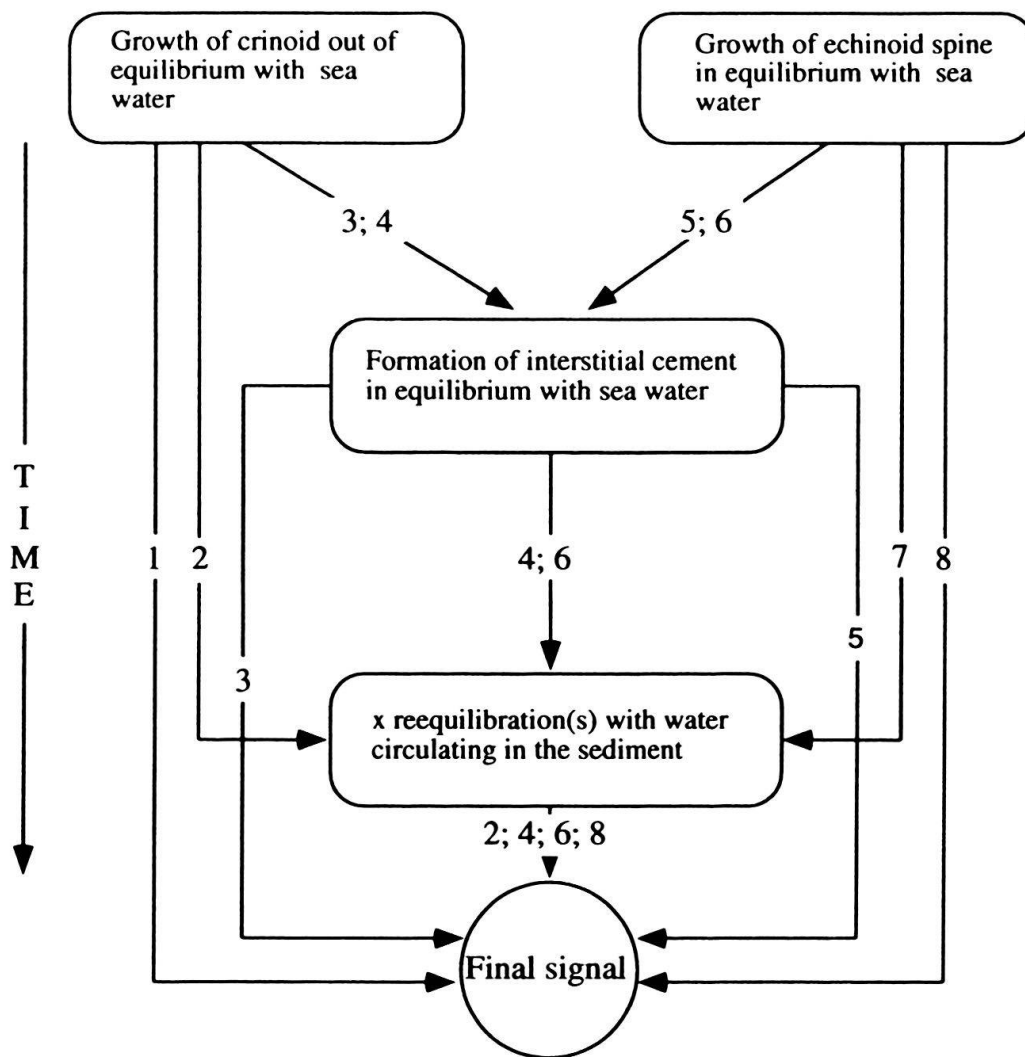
Growth of crinoid out of equilibrium with sea water

Growth of echinoid spine in equilibrium with sea water

3; 4

5; 6

Formation of interstitial cement in equilibrium with sea water

T
I
M
E

1

2

4; 6

7

8

5

3

x reequilibration(s) with water circulating in the sediment

2; 4; 6; 8

Final signal